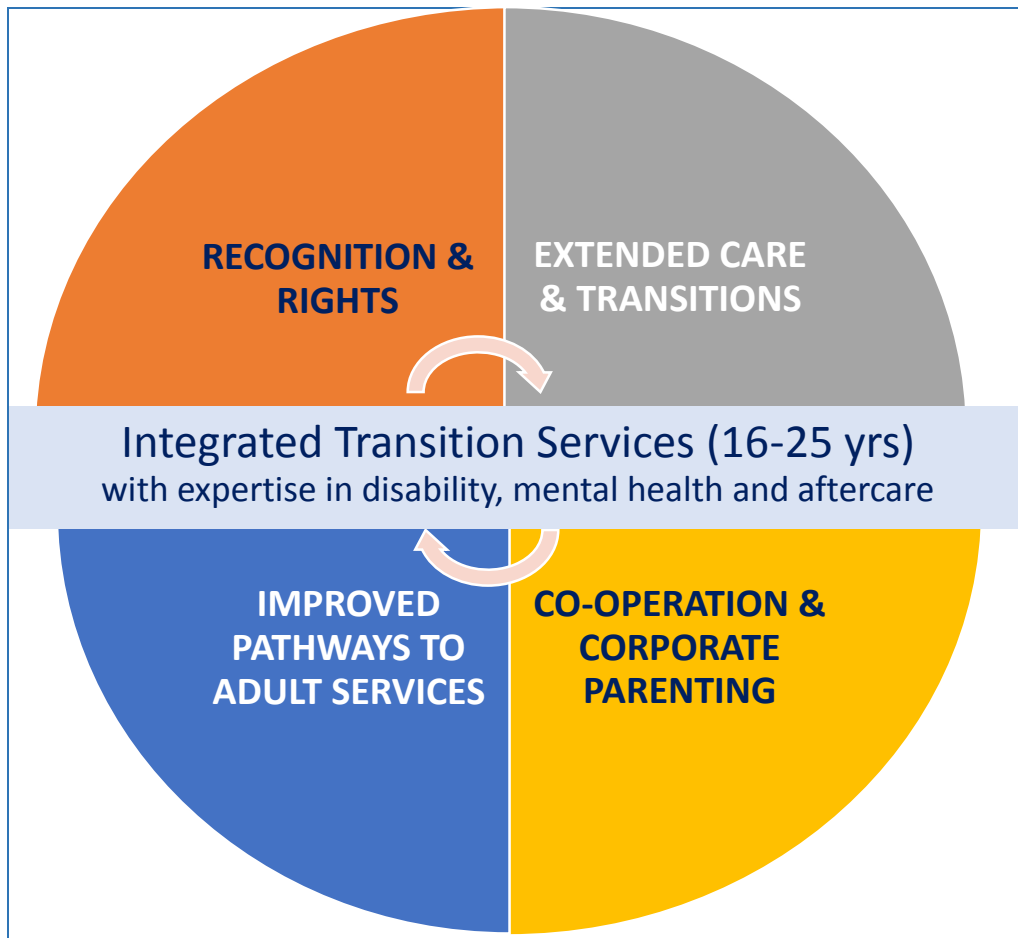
RECOGNITION & RIGHTS

EXTENDED CARE & TRANSITIONS

Integrated Transition Services (16-25 yrs)
with expertise in disability, mental health and aftercare

IMPROVED PATHWAYS TO ADULT SERVICES

CO-OPERATION & CORPORATE PARENTING